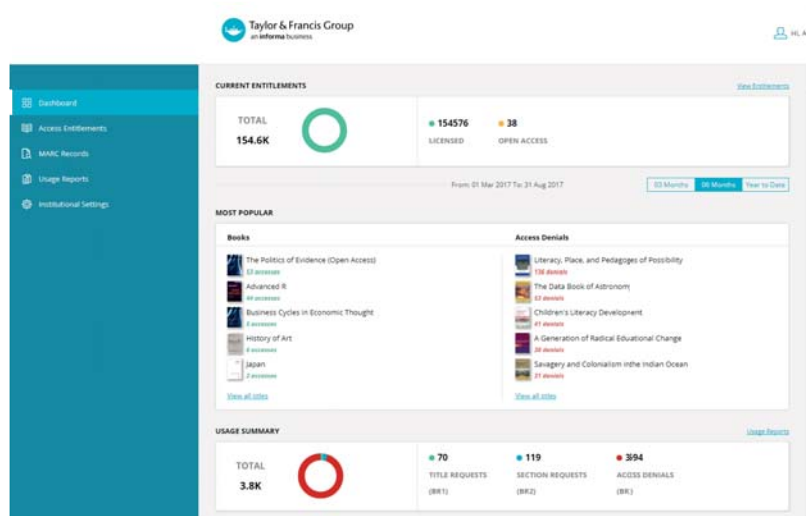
Taylor & Francis Group
an informa business

Hi, A

Dashboard
Access Entitlements
MARC Records
Usage Reports
Institutional Settings

CURRENT ENTITLEMENTS

View Entitlements

TOTAL
154.6K

154576
LICENSED

38
OPEN ACCESS

From: 01 Mar 2017 To: 31 Aug 2017

03 Months | 06 Months | Year to Date

MOST POPULAR

Books

The Politics of Evidence (Open Access)
13 accesses
Advanced R
44 accesses
Business Cycles in Economic Thought
8 accesses
History of Art
6 accesses
Japan
2 accesses

View all titles

Access Denials

Literacy, Place, and Pedagoges of Possibility
136 denials
The Data Book of Astronom
53 denials
Children's Literacy Development
41 denials
A Generation of Radical Eduational Change
38 denials
Savagery and Colonialism inthe Indian Ocean
31 denials

View all titles

USAGE SUMMARY

Usage Reports

TOTAL
3.8K

70
TITLE REQUESTS
(BR1)

119
SECTION REQUESTS
(BR2)

3i94
ACCSS DENIALS
(BR)